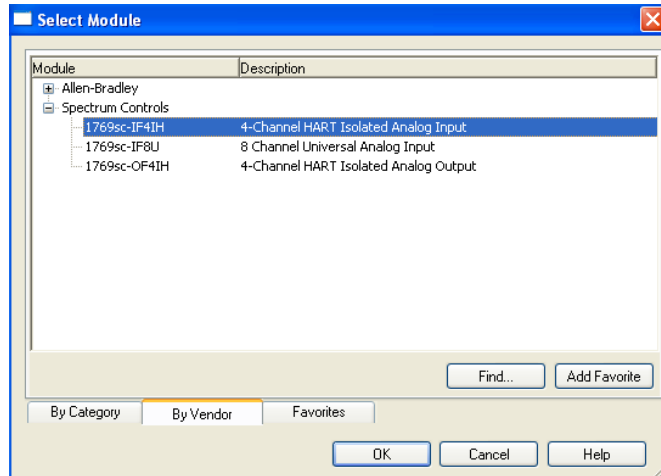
Select Module

| Module | Description |
|---|---|
| Allen-Bradley | |
| Spectrum Controls | |
| 1769sc-IF4IH | 4-Channel HART Isolated Analog Input |
| 1769sc-IF8U | 8 Channel Universal Analog Input |
| 1769sc-OF4IH | 4-Channel HART Isolated Analog Output |

Find...
Add Favorite

By Category
By Vendor
Favorites

OK
Cancel
Help